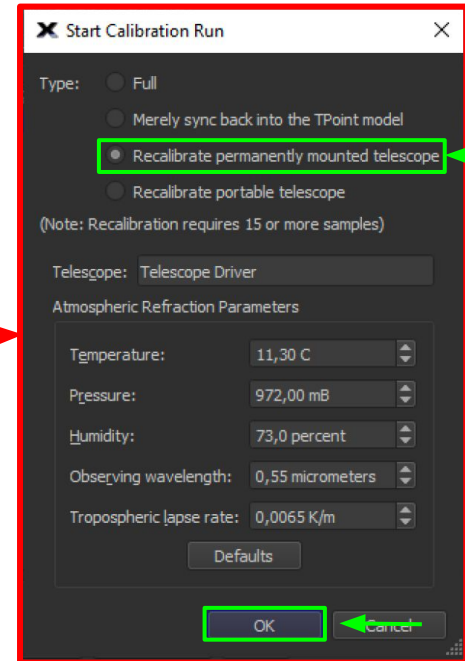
Start Calibration Run

Type: Full

Merely sync back into the TPoint model

Recalibrate permanently mounted telescope

Recalibrate portable telescope

(Note: Recalibration requires 15 or more samples)

Telescope: Telescope Driver

Atmospheric Refraction Parameters

Temperature: 11,30 C

Pressure: 972,00 mB

Humidity: 73,0 percent

Observing wavelength: 0,55 micrometers

Tropospheric lapse rate: 0,0065 K/m

Defaults

OK

Cancel